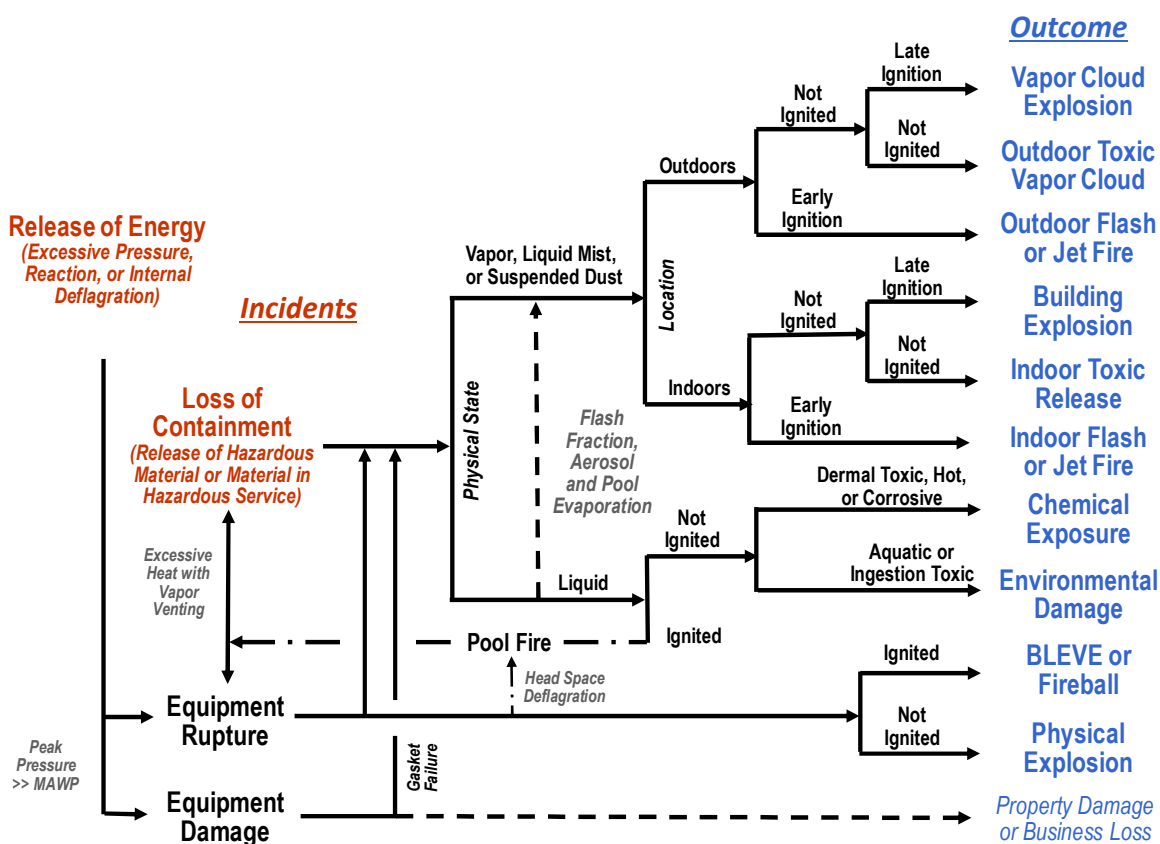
Outcome

Release of Energy
(Excessive Pressure, Reaction, or Internal Deflagration)

Incidents

Loss of Containment
(Release of Hazardous Material or Material in Hazardous Service)

Excessive Heat with Vapor Venting

Peak Pressure >> MAWP

Equipment Rupture

Equipment Damage

Gasket Failure

Physical State

Vapor, Liquid Mist, or Suspended Dust

Flash Fraction, Aerosol and Pool Evaporation

Liquid

Pool Fire

Head Space Deflagration

Location

Outdoors

Indoors

Not Ignited

Late Ignition

Not Ignited

Early Ignition

Not Ignited

Late Ignition

Not Ignited

Early Ignition

Not Ignited

Dermal Toxic, Hot, or Corrosive

Aquatic or Ingestion Toxic

Ignited

Ignited

Not Ignited

Vapor Cloud Explosion

Outdoor Toxic Vapor Cloud

Outdoor Flash or Jet Fire

Building Explosion

Indoor Toxic Release

Indoor Flash or Jet Fire

Chemical Exposure

Environmental Damage

BLEVE or Fireball

Physical Explosion

Property Damage or Business Loss